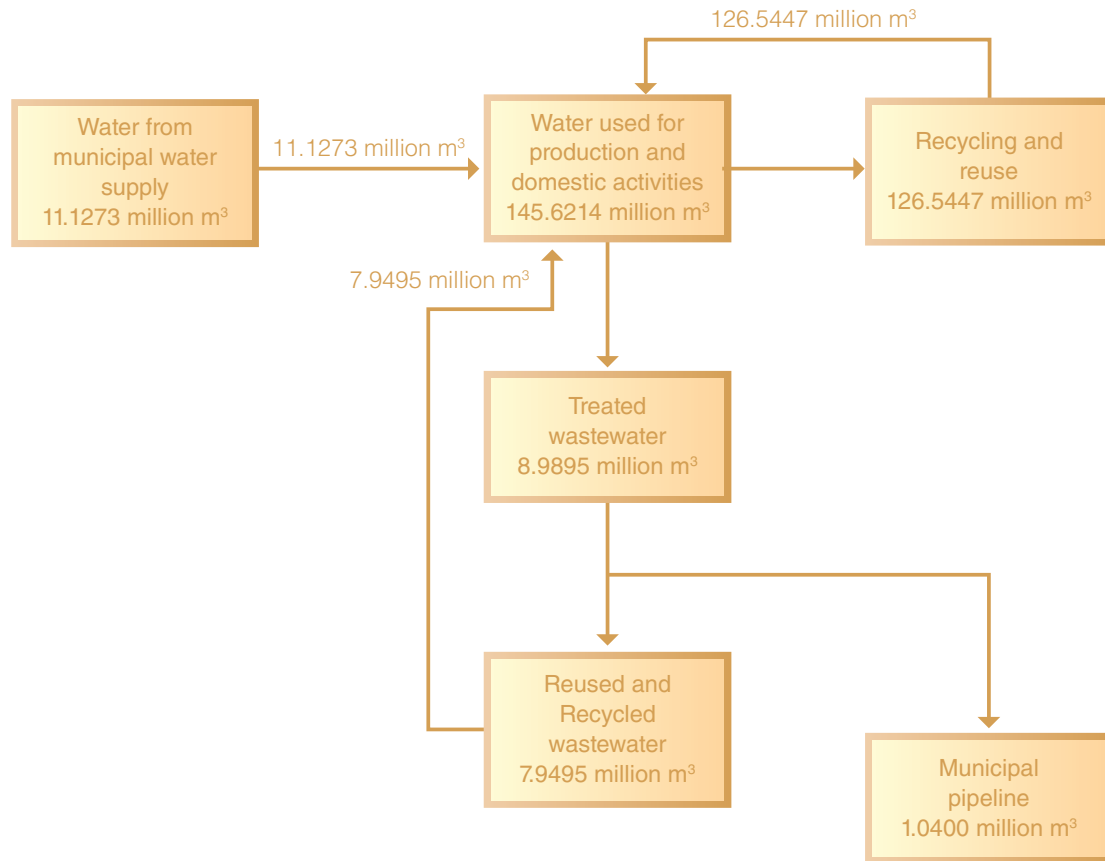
126.5447 million $m^3$

Water from municipal water supply 11.1273 million $m^3$

11.1273 million $m^3$

Water used for production and domestic activities 145.6214 million $m^3$

Recycling and reuse 126.5447 million $m^3$

7.9495 million $m^3$

Treated wastewater 8.9895 million $m^3$

Reused and Recycled wastewater 7.9495 million $m^3$

Municipal pipeline 1.0400 million $m^3$